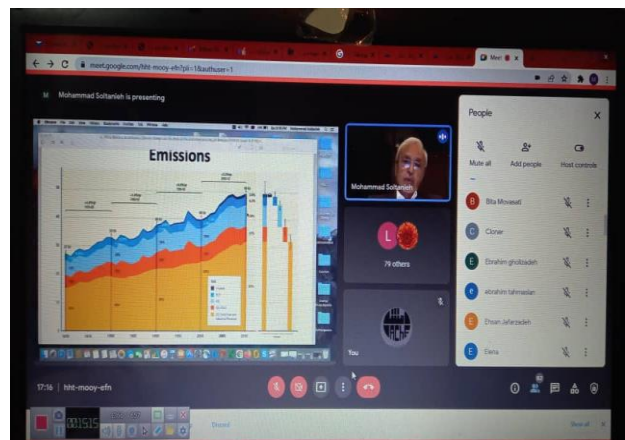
meet.google.com/hht-mooy-efn?pli=1&authuser=1

Meet

M Mohammad Soltanieh is presenting

Emissions

Mohammad Soltanieh

L

79 others

You

People

Mute all

Add people

Host controls

B Bita Movasati

C Clonar

E Ebrahim gholizadeh

e ebrahim tahmasian

E Ehsan Jafarzadeh

E Elena

17:16 | hht-mooy-efn